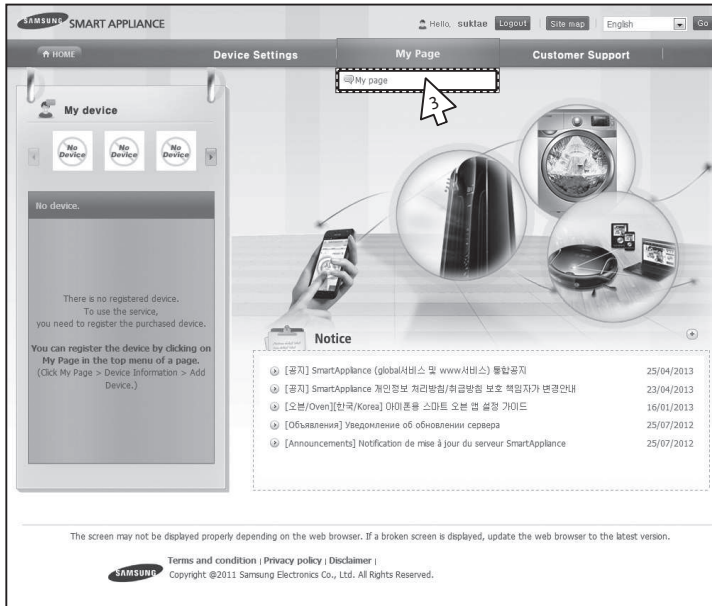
SAMSUNG SMART APPLIANCE

Hello, suktae Logout Site map English Go

HOME Device Settings My Page Customer Support

My page

3

My device

No Device No Device No Device

No device.

There is no registered device. To use the service, you need to register the purchased device.

You can register the device by clicking on My Page in the top menu of a page. (Click My Page > Device Information > Add Device.)

Notice

[공지] SmartAppliance (global서비스 및 www서비스) 통합공지 25/04/2013
[공지] SmartAppliance 개인정보 처리방침/취급방침 보호 책임자가 변경안내 23/04/2013
[오븐/Oven][한국/Korea] 아이폰용 스마트 오븐 앱 설정 가이드 16/01/2013
[Объявления] Уведомление об обновлении сервера 25/07/2012
[Announcements] Notification de mise à jour du serveur SmartAppliance 25/07/2012

The screen may not be displayed properly depending on the web browser. If a broken screen is displayed, update the web browser to the latest version.

Terms and condition | Privacy policy | Disclaimer |
SAMSUNG Copyright @2011 Samsung Electronics Co., Ltd. All Rights Reserved.